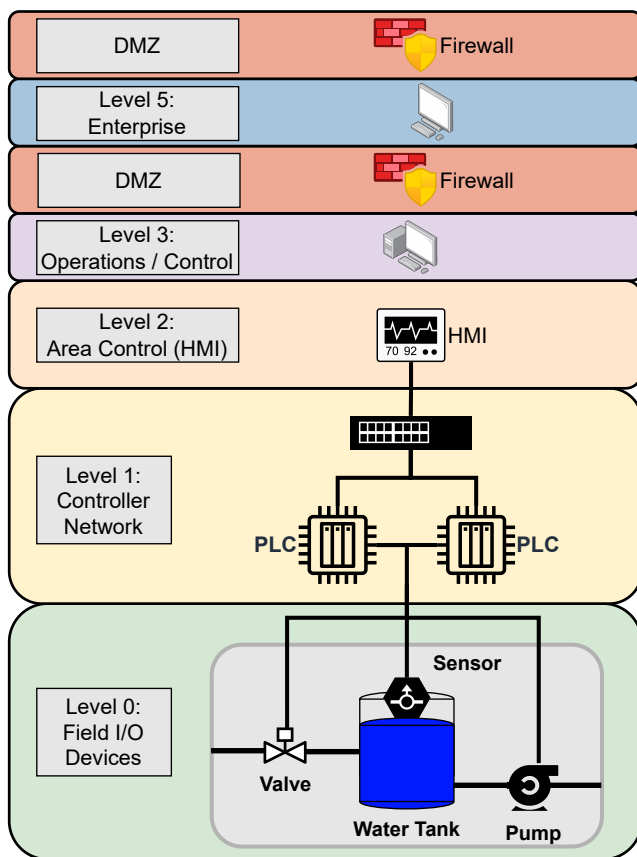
DMZ

Firewall

Level 5:
Enterprise

DMZ

Firewall

Level 3:
Operations / Control

Level 2:
Area Control (HMI)

70 92

HMI

Level 1:
Controller
Network

PLC

PLC

Level 0:
Field I/O
Devices

Sensor

Valve

Water Tank

Pump